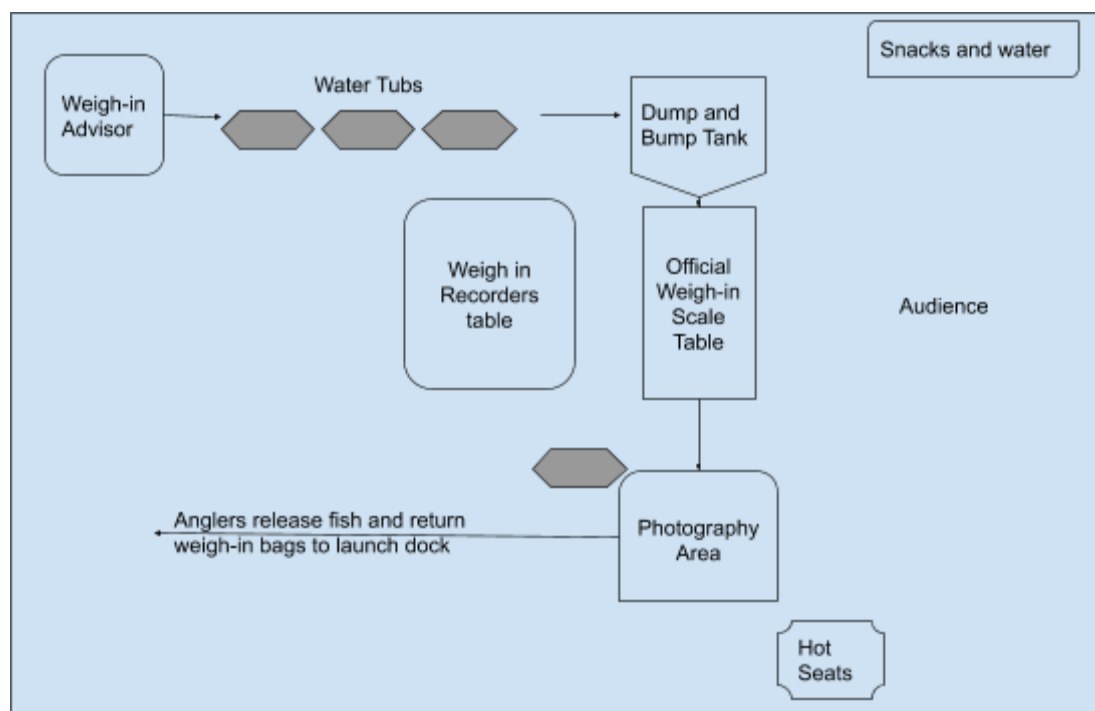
Snacks and water

Weigh-in Advisor

Water Tubs

Dump and Bump Tank

Weigh in Recorders table

Official Weigh-in Scale Table

Audience

Anglers release fish and return weigh-in bags to launch dock

Photography Area

Hot Seats